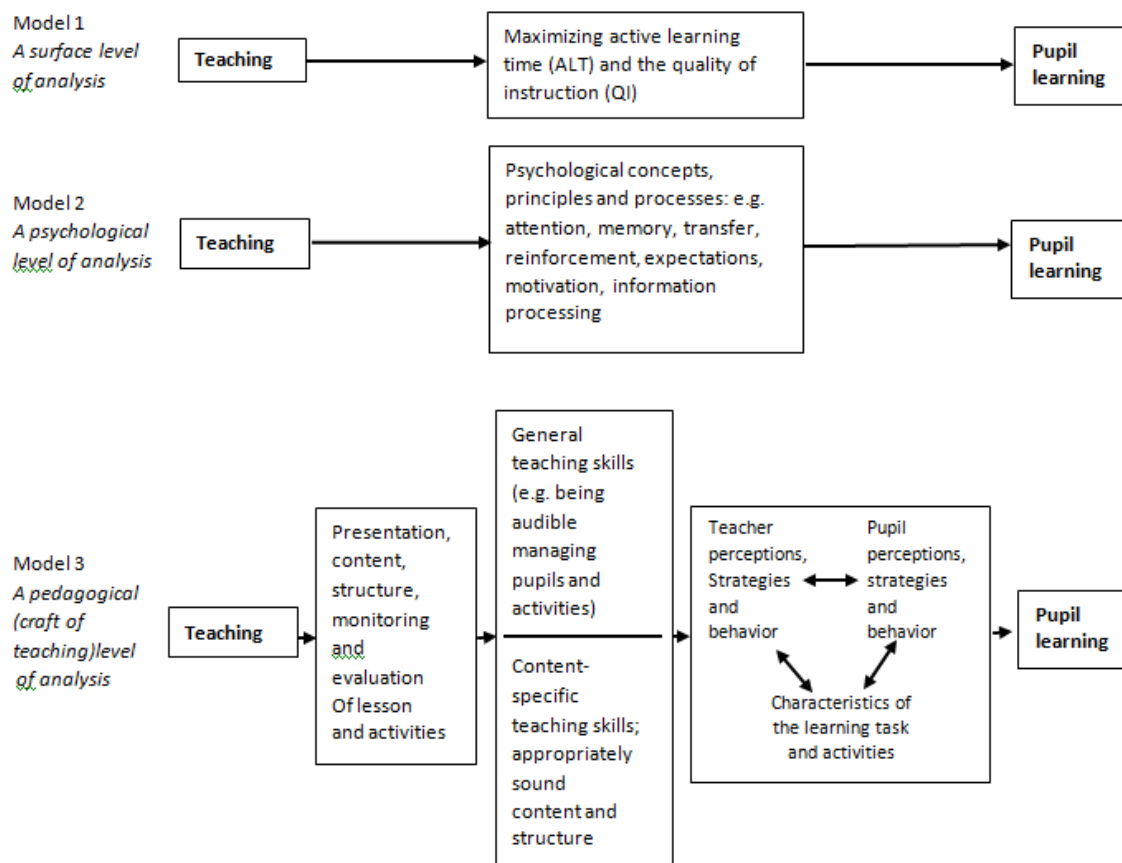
Model 1
A surface level of analysis

Teaching

Maximizing active learning time (ALT) and the quality of instruction (QI)

Pupil learning

Model 2
A psychological level of analysis

Teaching

Psychological concepts, principles and processes: e.g. attention, memory, transfer, reinforcement, expectations, motivation, information processing

Pupil learning

Model 3
A pedagogical (craft of teaching)level of analysis

Teaching

Presentation, content, structure, monitoring and evaluation Of lesson and activities

General teaching skills (e.g. being audible managing pupils and activities)

Content-specific teaching skills; appropriately sound content and structure

Teacher perceptions, Strategies and behavior

Pupil perceptions, strategies and behavior

Characteristics of the learning task and activities

Pupil learning